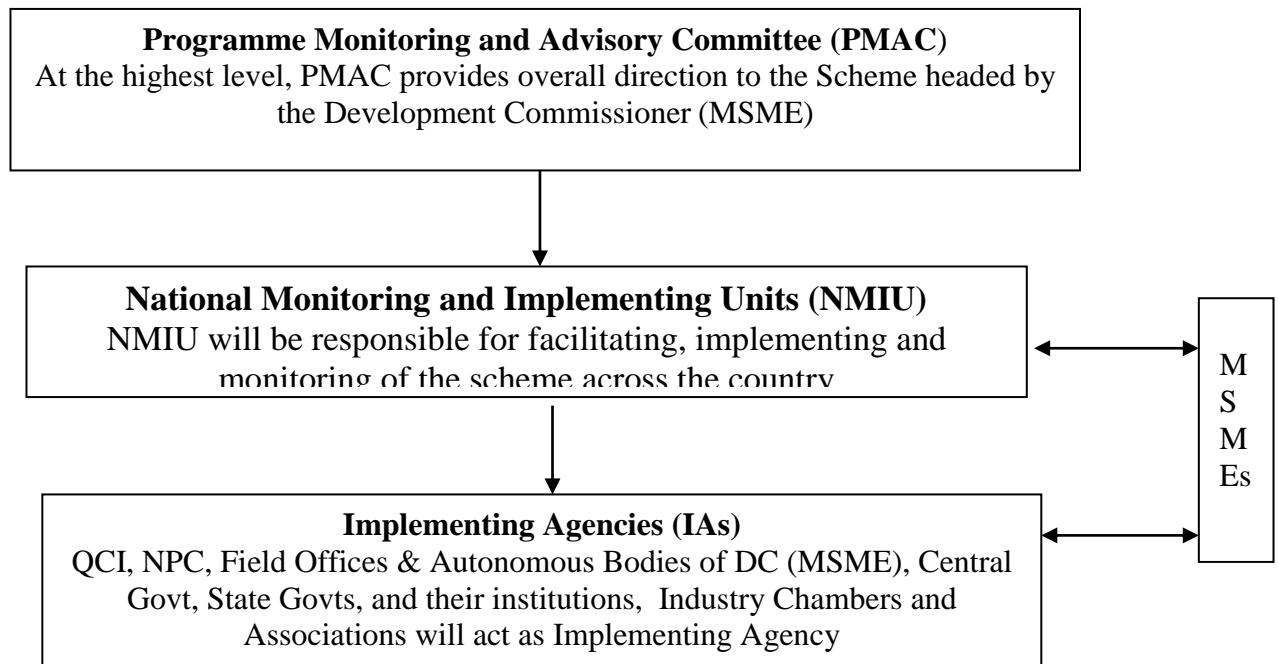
**Programme Monitoring and Advisory Committee (PMAC)**
At the highest level, PMAC provides overall direction to the Scheme headed by the Development Commissioner (MSME)

**National Monitoring and Implementing Units (NMIU)**
NMIU will be responsible for facilitating, implementing and monitoring of the scheme across the country

M
S
M
Es

**Implementing Agencies (IAs)**
QCI, NPC, Field Offices & Autonomous Bodies of DC (MSME), Central Govt, State Govts, and their institutions, Industry Chambers and Associations will act as Implementing Agency